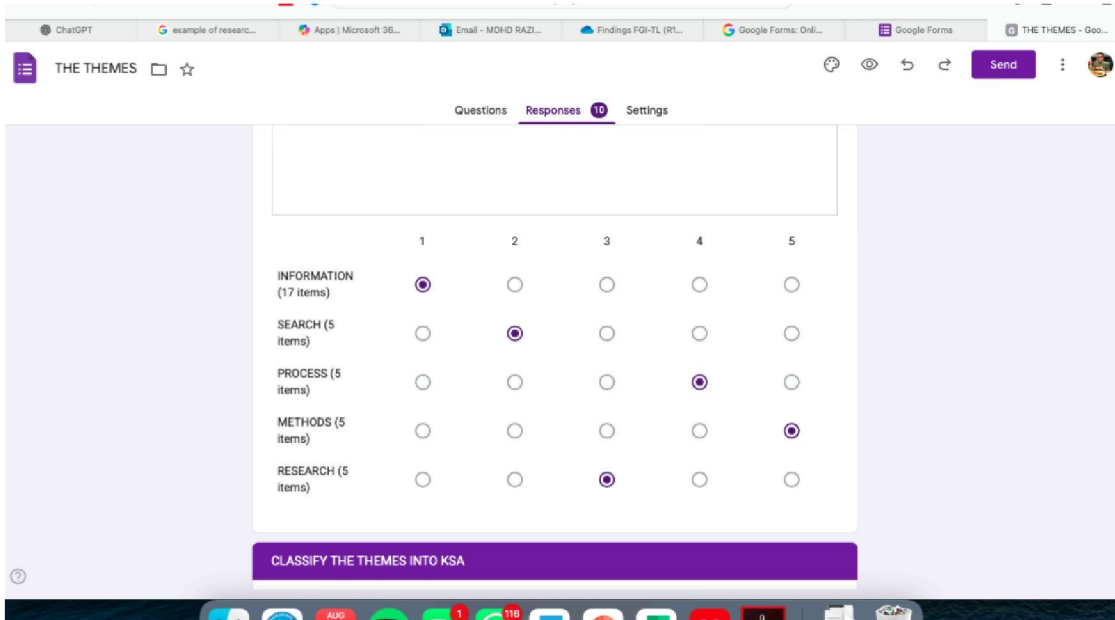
ChatGPT | example of researc... | Apps | Microsoft 36... | Email - MOHD RAZI... | Findings FGI-TL (R1... | Google Forms: Onli... | Google Forms | THE THEMES - Goo...

THE THEMES

Send

Questions Responses 10 Settings

| | 1 | 2 | 3 | 4 | 5 |
|---|---|---|---|---|---|
| INFORMATION (17 items) | ◉ | ○ | ○ | ○ | ○ |
| SEARCH (5 items) | ○ | ◉ | ○ | ○ | ○ |
| PROCESS (5 items) | ○ | ○ | ○ | ◉ | ○ |
| METHODS (5 items) | ○ | ○ | ○ | ○ | ◉ |
| RESEARCH (5 items) | ○ | ○ | ◉ | ○ | ○ |

CLASSIFY THE THEMES INTO KSA

?

AUG 1 116